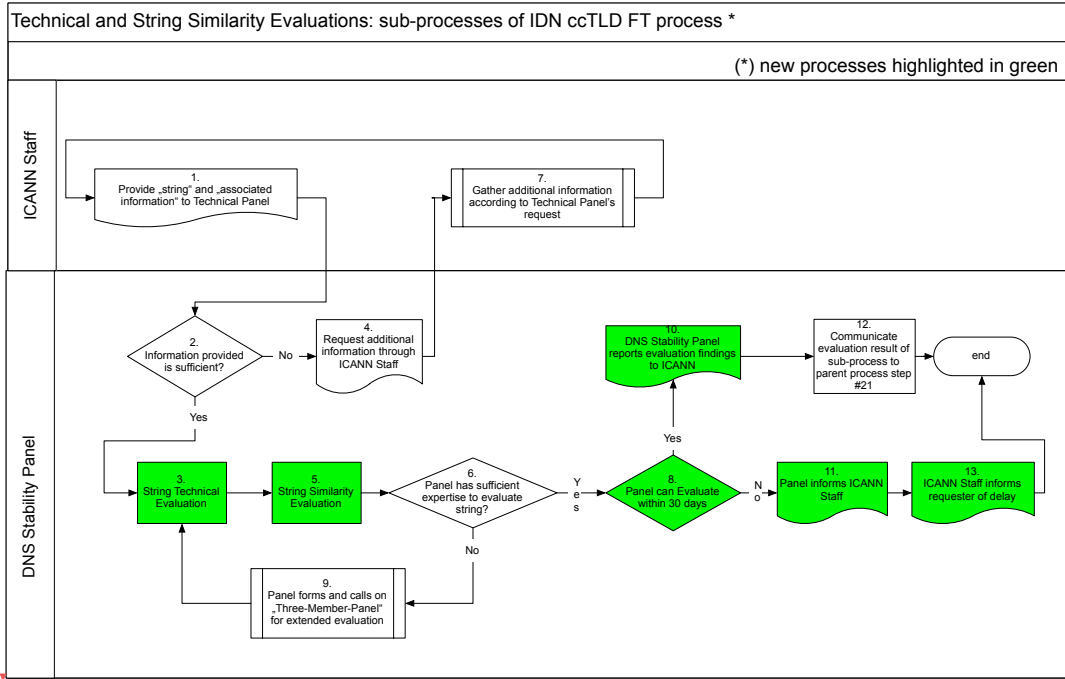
Technical and String Similarity Evaluations: sub-processes of IDN ccTLD FT process *

(*) new processes highlighted in green

ICANN Staff

1.
Provide „string" and „associated information" to Technical Panel

7.
Gather additional information according to Technical Panel's request

DNS Stability Panel

2.
Information provided is sufficient?

No

4.
Request additional information through ICANN Staff

Yes

3.
String Technical Evaluation

5.
String Similarity Evaluation

6.
Panel has sufficient expertise to evaluate string?

No

9.
Panel forms and calls on „Three-Member-Panel" for extended evaluation

Yes

8.
Panel can Evaluate within 30 days

Yes

10.
DNS Stability Panel reports evaluation findings to ICANN

12.
Communicate evaluation result of sub-process to parent process step #21

end

No

11.
Panel informs ICANN Staff

13.
ICANN Staff informs requester of delay